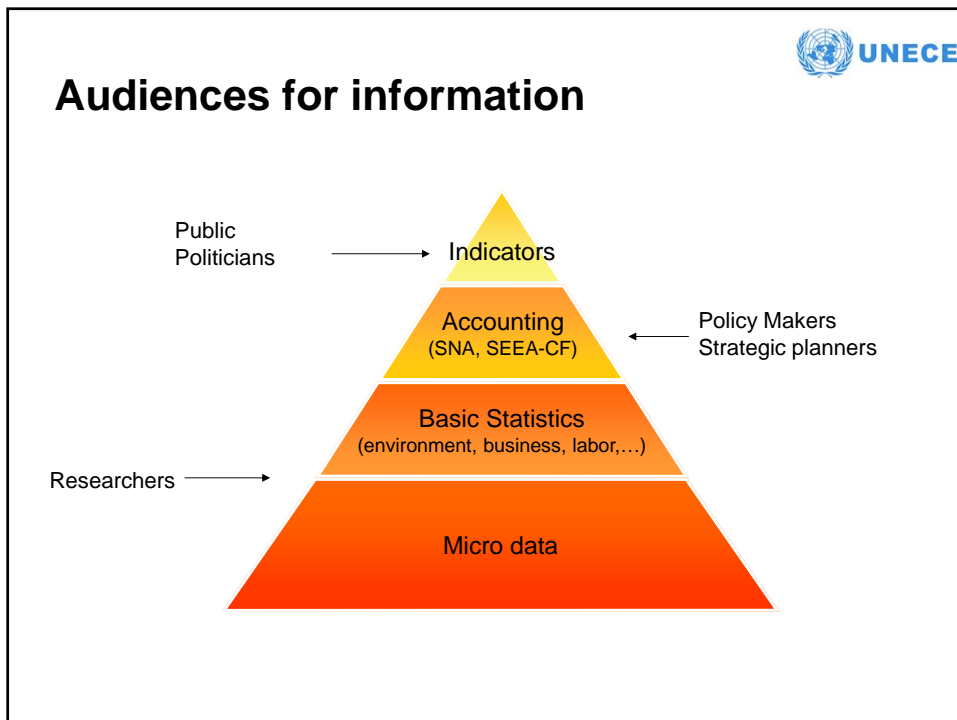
UNECE

Audiences for information

Public
Politicians

Indicators

Accounting
(SNA, SEEA-CF)

Policy Makers
Strategic planners

Basic Statistics
(environment, business, labor,…)

Researchers

Micro data